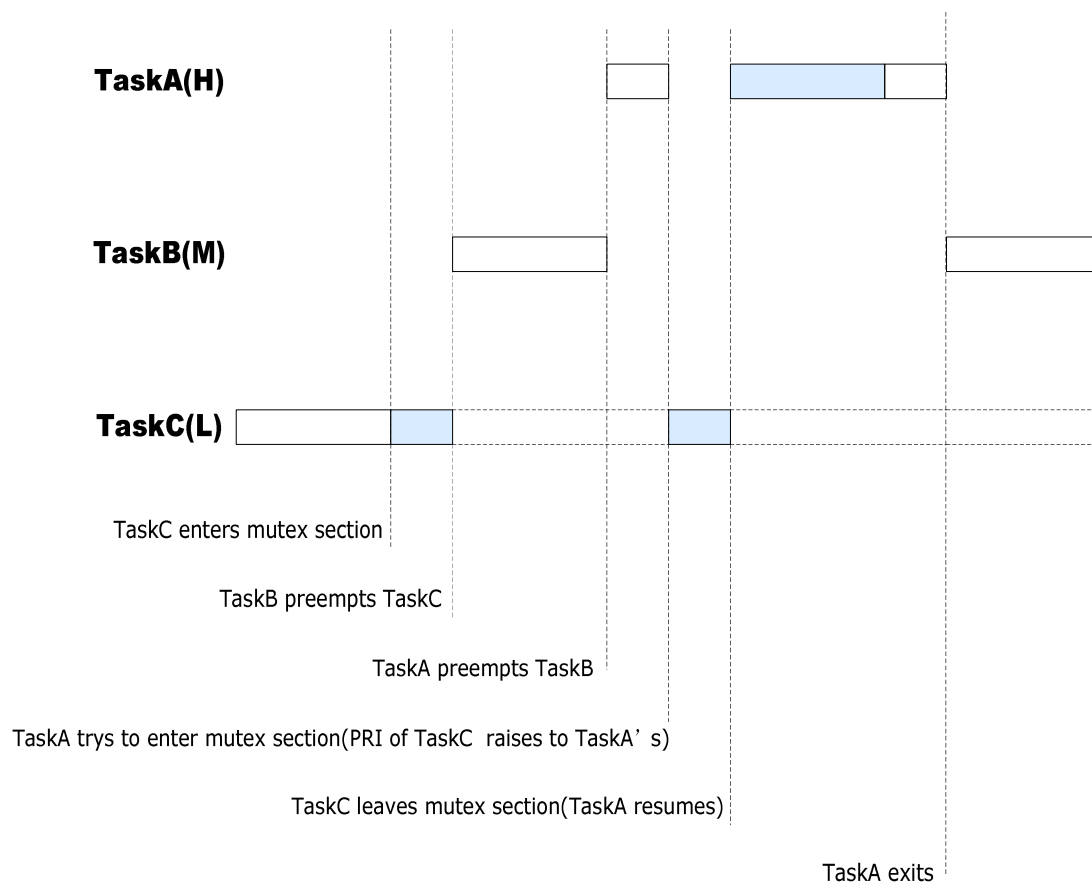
TaskA(H)

TaskB(M)

TaskC(L)

TaskC enters mutex section

TaskB preempts TaskC

TaskA preempts TaskB

TaskA trys to enter mutex section(PRI of TaskC raises to TaskA’s)

TaskC leaves mutex section(TaskA resumes)

TaskA exits